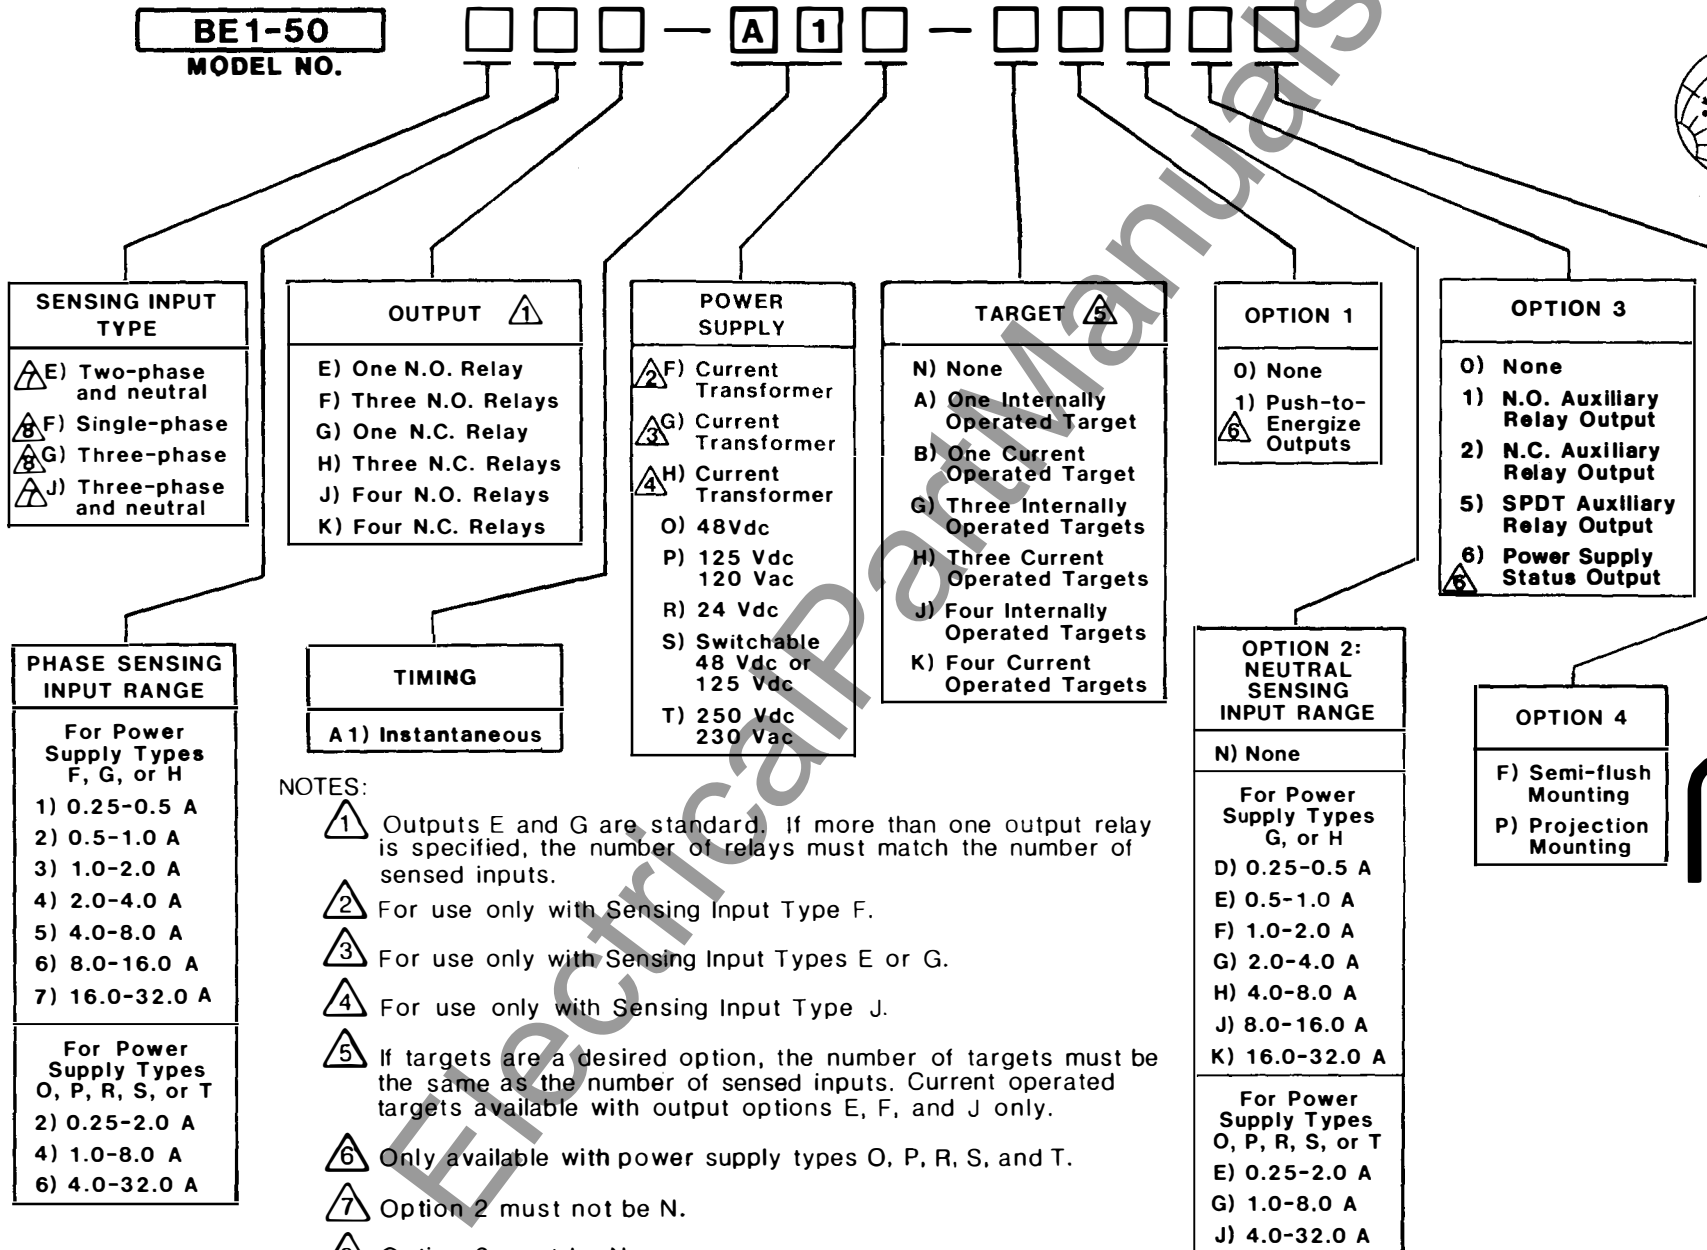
BE1-50
MODEL NO.

A 1

SENSING INPUT TYPE

7 E) Two-phase and neutral
8 F) Single-phase
8 G) Three-phase
7 J) Three-phase and neutral

OUTPUT 1

E) One N.O. Relay
F) Three N.O. Relays
G) One N.C. Relay
H) Three N.C. Relays
J) Four N.O. Relays
K) Four N.C. Relays

POWER SUPPLY

2 F) Current Transformer
3 G) Current Transformer
4 H) Current Transformer
O) 48Vdc
P) 125 Vdc 120 Vac
R) 24 Vdc
S) Switchable 48 Vdc or 125 Vdc
T) 250 Vdc 230 Vac

TARGET 5

N) None
A) One Internally Operated Target
B) One Current Operated Target
G) Three Internally Operated Targets
H) Three Current Operated Targets
J) Four Internally Operated Targets
K) Four Current Operated Targets

OPTION 1

0) None
6 1) Push-to-Energize Outputs

OPTION 3

0) None
1) N.O. Auxiliary Relay Output
2) N.C. Auxiliary Relay Output
5) SPDT Auxiliary Relay Output
6 6) Power Supply Status Output

PHASE SENSING INPUT RANGE

For Power Supply Types F, G, or H
1) 0.25-0.5 A
2) 0.5-1.0 A
3) 1.0-2.0 A
4) 2.0-4.0 A
5) 4.0-8.0 A
6) 8.0-16.0 A
7) 16.0-32.0 A

For Power Supply Types O, P, R, S, or T
2) 0.25-2.0 A
4) 1.0-8.0 A
6) 4.0-32.0 A

TIMING

A1) Instantaneous

OPTION 2: NEUTRAL SENSING INPUT RANGE

N) None

For Power Supply Types G, or H
D) 0.25-0.5 A
E) 0.5-1.0 A
F) 1.0-2.0 A
G) 2.0-4.0 A
H) 4.0-8.0 A
J) 8.0-16.0 A
K) 16.0-32.0 A

For Power Supply Types O, P, R, S, or T
E) 0.25-2.0 A
G) 1.0-8.0 A
J) 4.0-32.0 A

OPTION 4

F) Semi-flush Mounting
P) Projection Mounting

NOTES:
1 Outputs E and G are standard. If more than one output relay is specified, the number of relays must match the number of sensed inputs.
2 For use only with Sensing Input Type F.
3 For use only with Sensing Input Types E or G.
4 For use only with Sensing Input Type J.
5 If targets are a desired option, the number of targets must be the same as the number of sensed inputs. Current operated targets available with output options E, F, and J only.
6 Only available with power supply types O, P, R, S, and T.
7 Option 2 must not be N.
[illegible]

ElectricalPartManuals